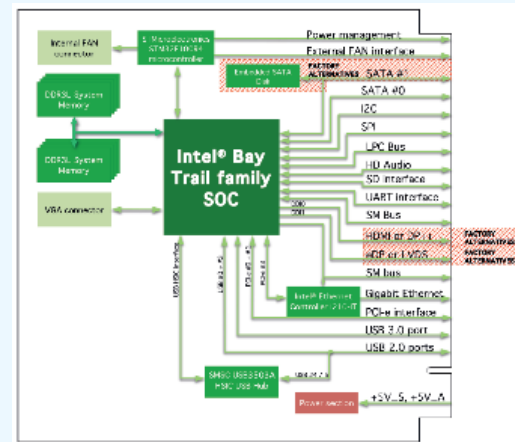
Internal FAN connector

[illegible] STM32F100R8 microcontroller

Power management

External FAN interface

Embedded SATA Disk

FACTORY ALTERNATIVES

SATA #1

SATA #0

I2C

SPI

LPC Bus

HD Audio

SD interface

UART interface

SM Bus

HDMI or DP++

eDP or LVDS

SM bus

FACTORY ALTERNATIVES

FACTORY ALTERNATIVES

DDR3L System Memory

DDR3L System Memory

VGA connector

Intel® Bay Trail family SOC

Intel® Ethernet Controller I210-IT

Gigabit Ethernet

PCI-e interface

USB 3.0 port

USB 2.0 ports

SMSC USB5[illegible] HSIC USB Hub

Power section

+5V_S, +5V_A